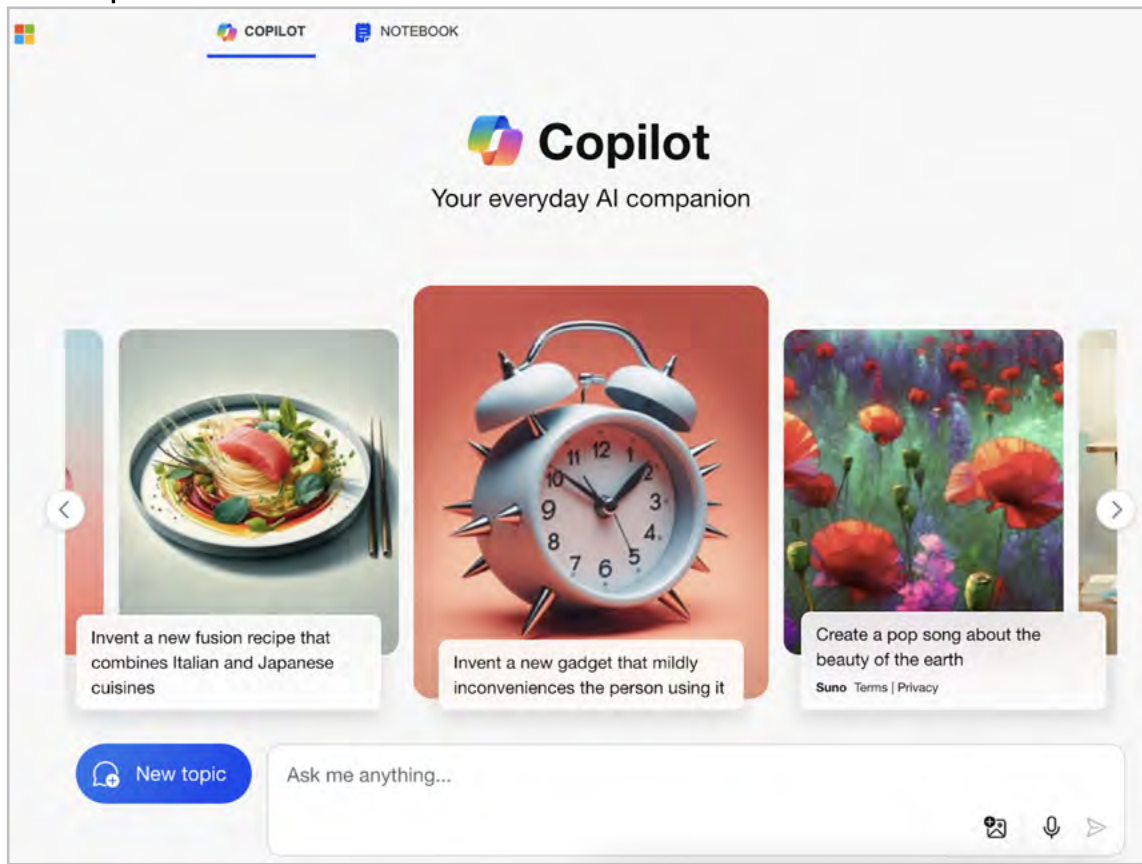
COPILOT NOTEBOOK

Copilot

Your everyday AI companion

12 1 2 3 4 5 6 7 8 9 10 11

Invent a new fusion recipe that combines Italian and Japanese cuisines

Invent a new gadget that mildly inconveniences the person using it

Create a pop song about the beauty of the earth

Suno Terms | Privacy

New topic

Ask me anything...